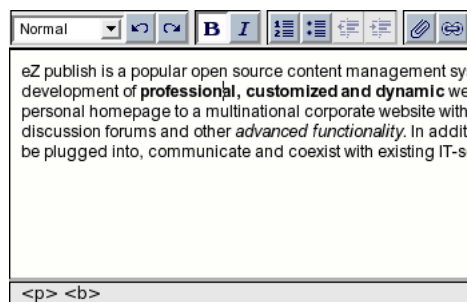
Normal

eZ publish is a popular open source content management sy development of **professional, customized and dynamic** we personal homepage to a multinational corporate website with discussion forums and other *advanced functionality*. In addit be plugged into, communicate and coexist with existing IT-s

<p> <b>